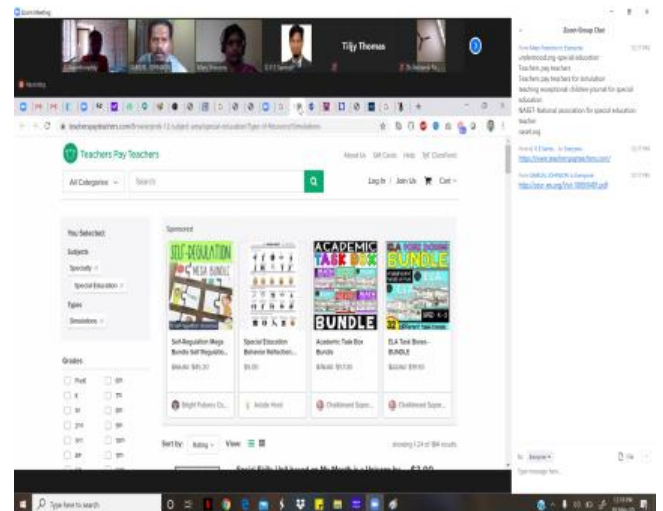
Zoom Meeting

Tilly Thomas

Recording

teacherspayteachers.com

Teachers Pay Teachers

About Us Gift Cards Help TpT ClassFund

All Categories Search

Log In | Join Us Cart

You Selected:

Subjects

Specialty

Special Education

Types

Simulations

Sponsored

SELF-REGULATION MEGA BUNDLE

ACADEMIC TASK BOX BUNDLE

ELA TASK BOXES BUNDLE

Self-Regulation Mega Bundle Self Regulatio...

Special Education Behavior Reflection...

Academic Task Box Bundle

ELA Task Boxes - BUNDLE

Bright Futures Co...

Adaptive Sharing

Chalkboard Super...

Chalkboard Super...

Grades

PreK

K

1st

2nd

3rd

4th

Sort by: Rating View:

Social Skills Unit based on My Mouth is a Volcano by $3.00

Zoom Group Chat

understood.org
Teachers pay teachers
Teachers pay teachers for simulation
teaching exceptional children journal for special education
NASET- National association for special education teacher
naset.org

https://www.teacherspayteachers.com/

To: Everyone

Type message here...

Type here to search